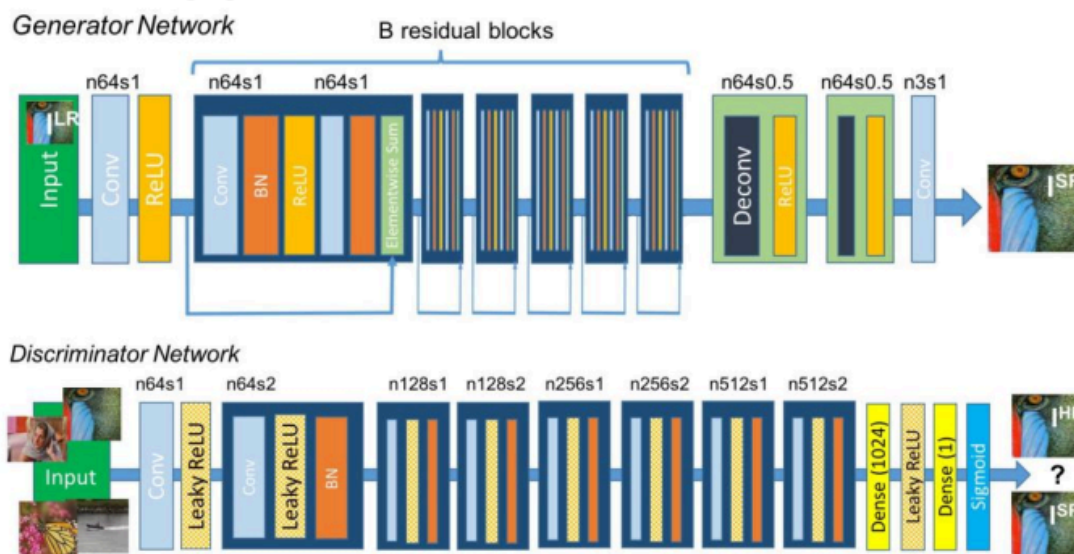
Generator Network

B residual blocks

n64s1 n64s1 n64s1 n64s0.5 n64s0.5 n3s1

$I^{LR}$

Input Conv ReLU Conv BN ReLU Elementwise Sum Deconv ReLU Conv

$I^{SR}$

Discriminator Network

n64s1 n64s2 n128s1 n128s2 n256s1 n256s2 n512s1 n512s2

Input Conv Leaky ReLU Conv Leaky ReLU BN Dense (1024) Leaky ReLU Dense (1) Sigmoid

$I^{HR}$

?

$I^{SR}$